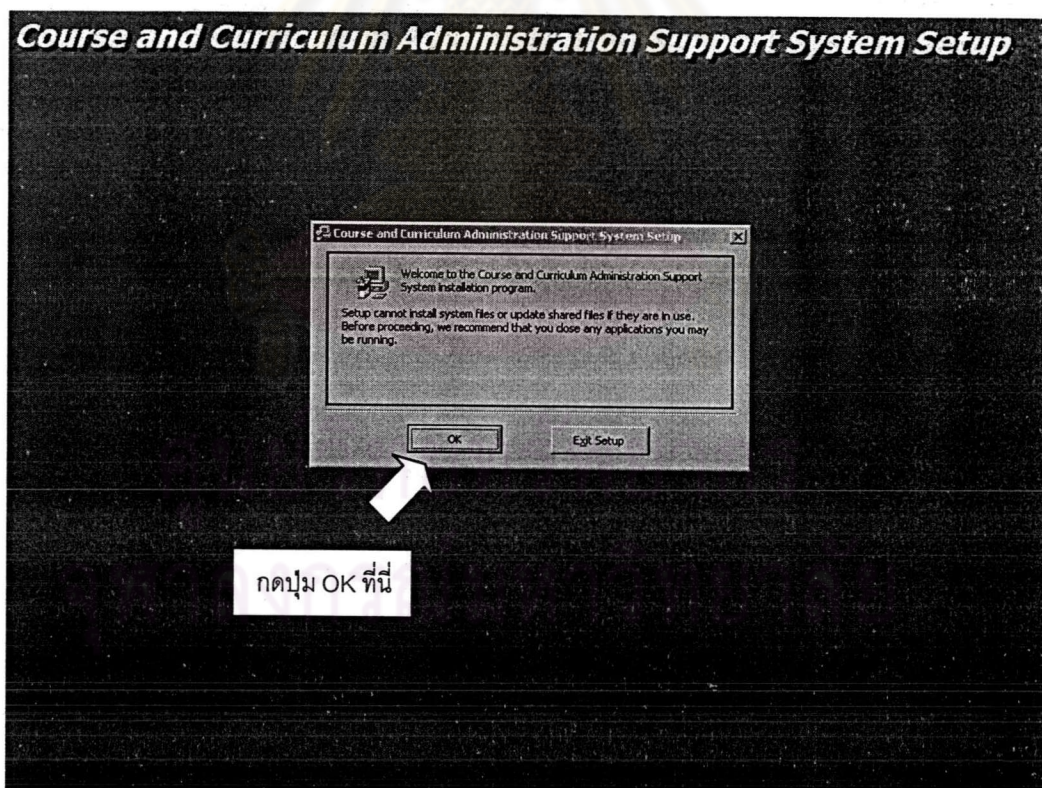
Course and Curriculum Administration Support System Setup

Course and Curriculum Administration Support System Setup

Welcome to the Course and Curriculum Administration Support System installation program.

Setup cannot install system files or update shared files if they are in use. Before proceeding, we recommend that you close any applications you may be running.

OK

Exit Setup

กดปุ่ม OK ที่นี่